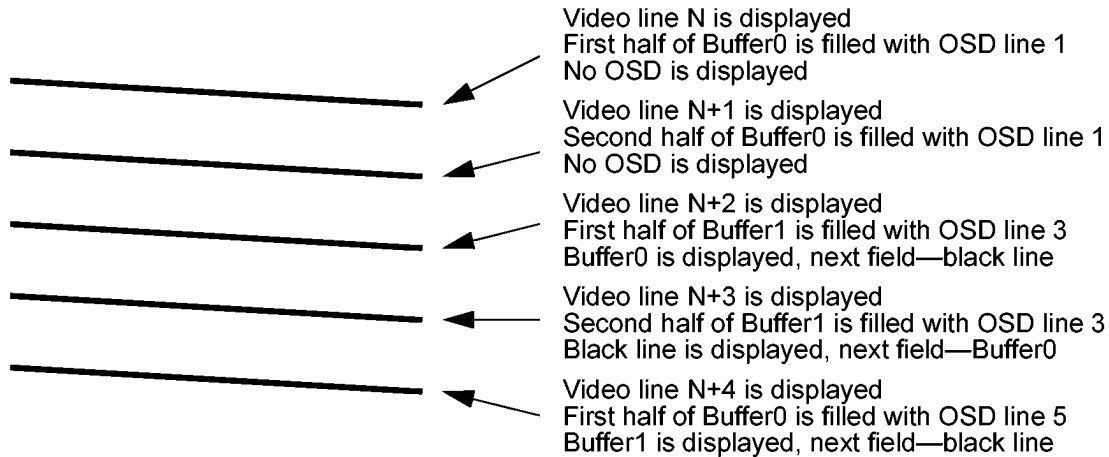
Video line N is displayed
First half of Buffer0 is filled with OSD line 1
No OSD is displayed

Video line N+1 is displayed
Second half of Buffer0 is filled with OSD line 1
No OSD is displayed

Video line N+2 is displayed
First half of Buffer1 is filled with OSD line 3
Buffer0 is displayed, next field—black line

Video line N+3 is displayed
Second half of Buffer1 is filled with OSD line 3
Black line is displayed, next field—Buffer0

Video line N+4 is displayed
First half of Buffer0 is filled with OSD line 5
Buffer1 is displayed, next field—black line